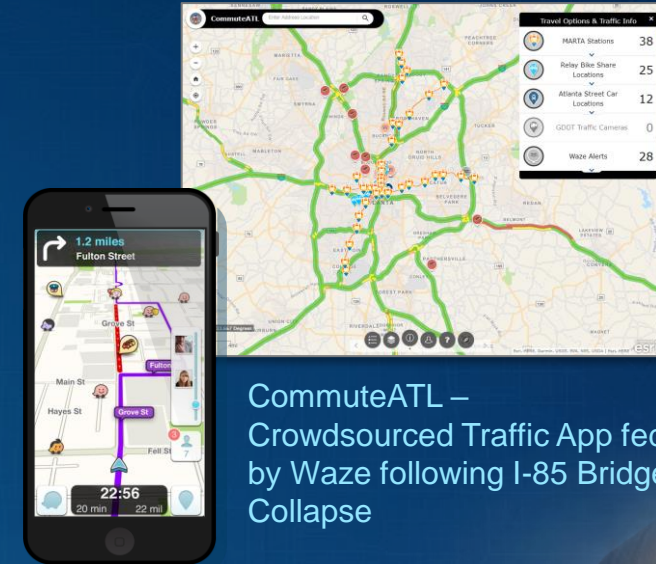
CommuteATL

Enter Address Location

Travel Options & Traffic Info

MARTA Stations 38

Relay Bike Share Locations 25

Atlanta Street Car Locations 12

GDOT Traffic Cameras 0

Waze Alerts 28

1.2 miles
Fulton Street

Grove St

Fulton

Main St

Hayes St

Grove St

Fell St

22:56
20 min 22 mi

CommuteATL – Crowdsourced Traffic App fed by Waze following I-85 Bridge Collapse